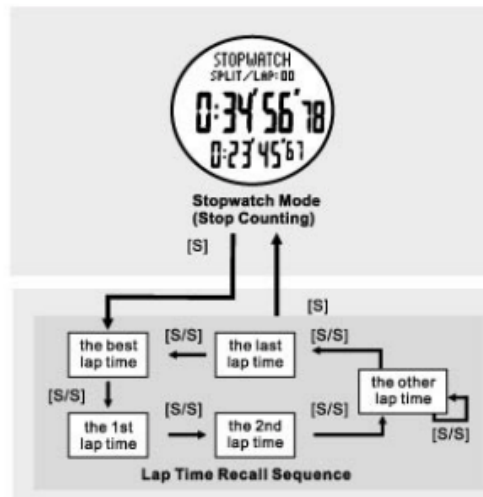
STOPWATCH
SPLIT/LAP:00
0:34'56"78
0:23'45"61

Stopwatch Mode
(Stop Counting)

[S]

[S]

the best lap time

[S/S]

the last lap time

[S/S]

the other lap time

[S/S]

the 1st lap time

[S/S]

the 2nd lap time

[S/S]

[S/S]

Lap Time Recall Sequence